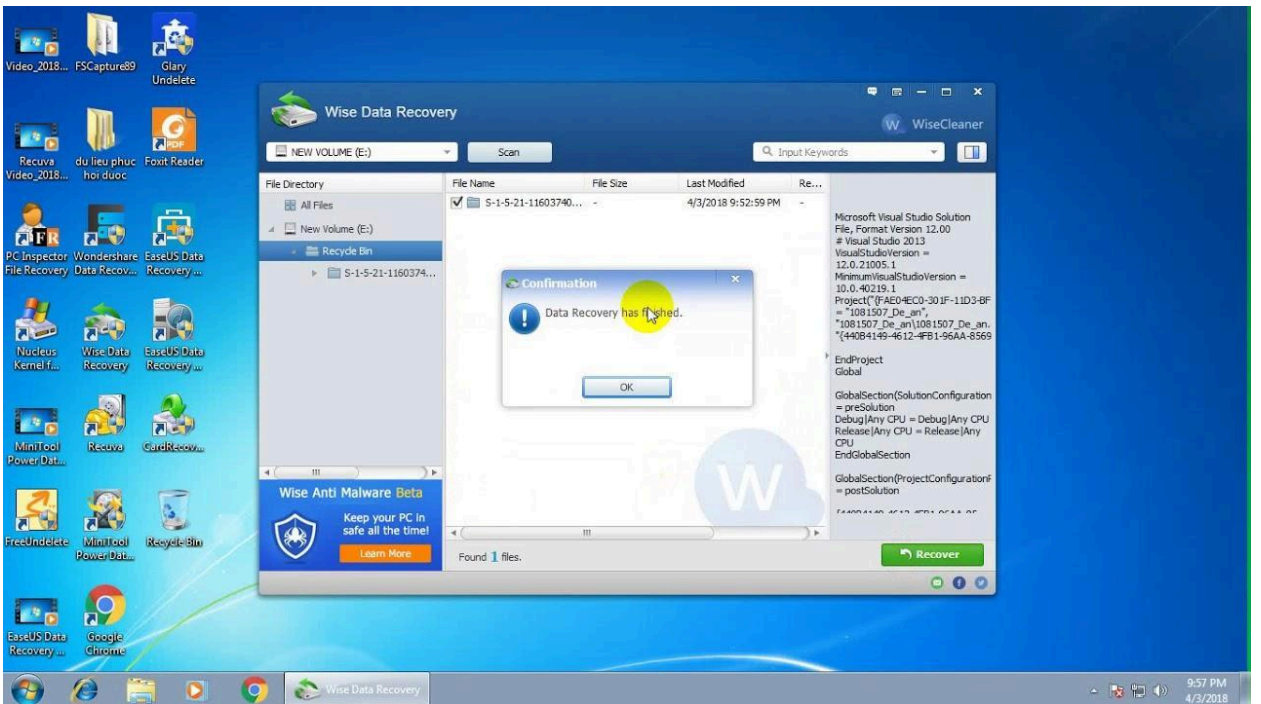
Video_2018... FSCapture89 Glary Undelete

Recuva Video_2018... du lieu phuc hoi duoc Foxit Reader

PC Inspector File Recovery Wondershare Data Recov... EaseUS Data Recovery ...

Nucleus Kernel f... Wise Data Recovery EaseUS Data Recovery ...

MiniTool Power Dat... Recuva CardRecov...

FreeUndelete MiniTool Power Dat... Recycle Bin

EaseUS Data Recovery ... Google Chrome

Wise Data Recovery

WiseCleaner

NEW VOLUME (E:)

Scan

Input Keywords

File Directory

All Files

New Volume (E:)

Recycle Bin

S-1-5-21-1160374...

File Name | File Size | Last Modified | Re...

S-1-5-21-11603740... | - | 4/3/2018 9:52:59 PM | -

Confirmation

Data Recovery has finished.

OK

Microsoft Visual Studio Solution File, Format Version 12.00
# Visual Studio 2013
VisualStudioVersion = 12.0.21005.1
MinimumVisualStudioVersion = 10.0.40219.1
Project("{FAE04EC0-301F-11D3-BF = "1081507_De_an", "1081507_De_an\1081507_De_an. "{440B4149-4612-4FB1-96AA-8569

EndProject
Global

GlobalSection(SolutionConfiguration = preSolution
Debug|Any CPU = Debug|Any CPU
Release|Any CPU = Release|Any CPU
EndGlobalSection

GlobalSection(ProjectConfigurationF = postSolution

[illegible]

Wise Anti Malware Beta

Keep your PC in safe all the time!

Learn More

Found 1 files.

Recover

Wise Data Recovery

9:57 PM
4/3/2018